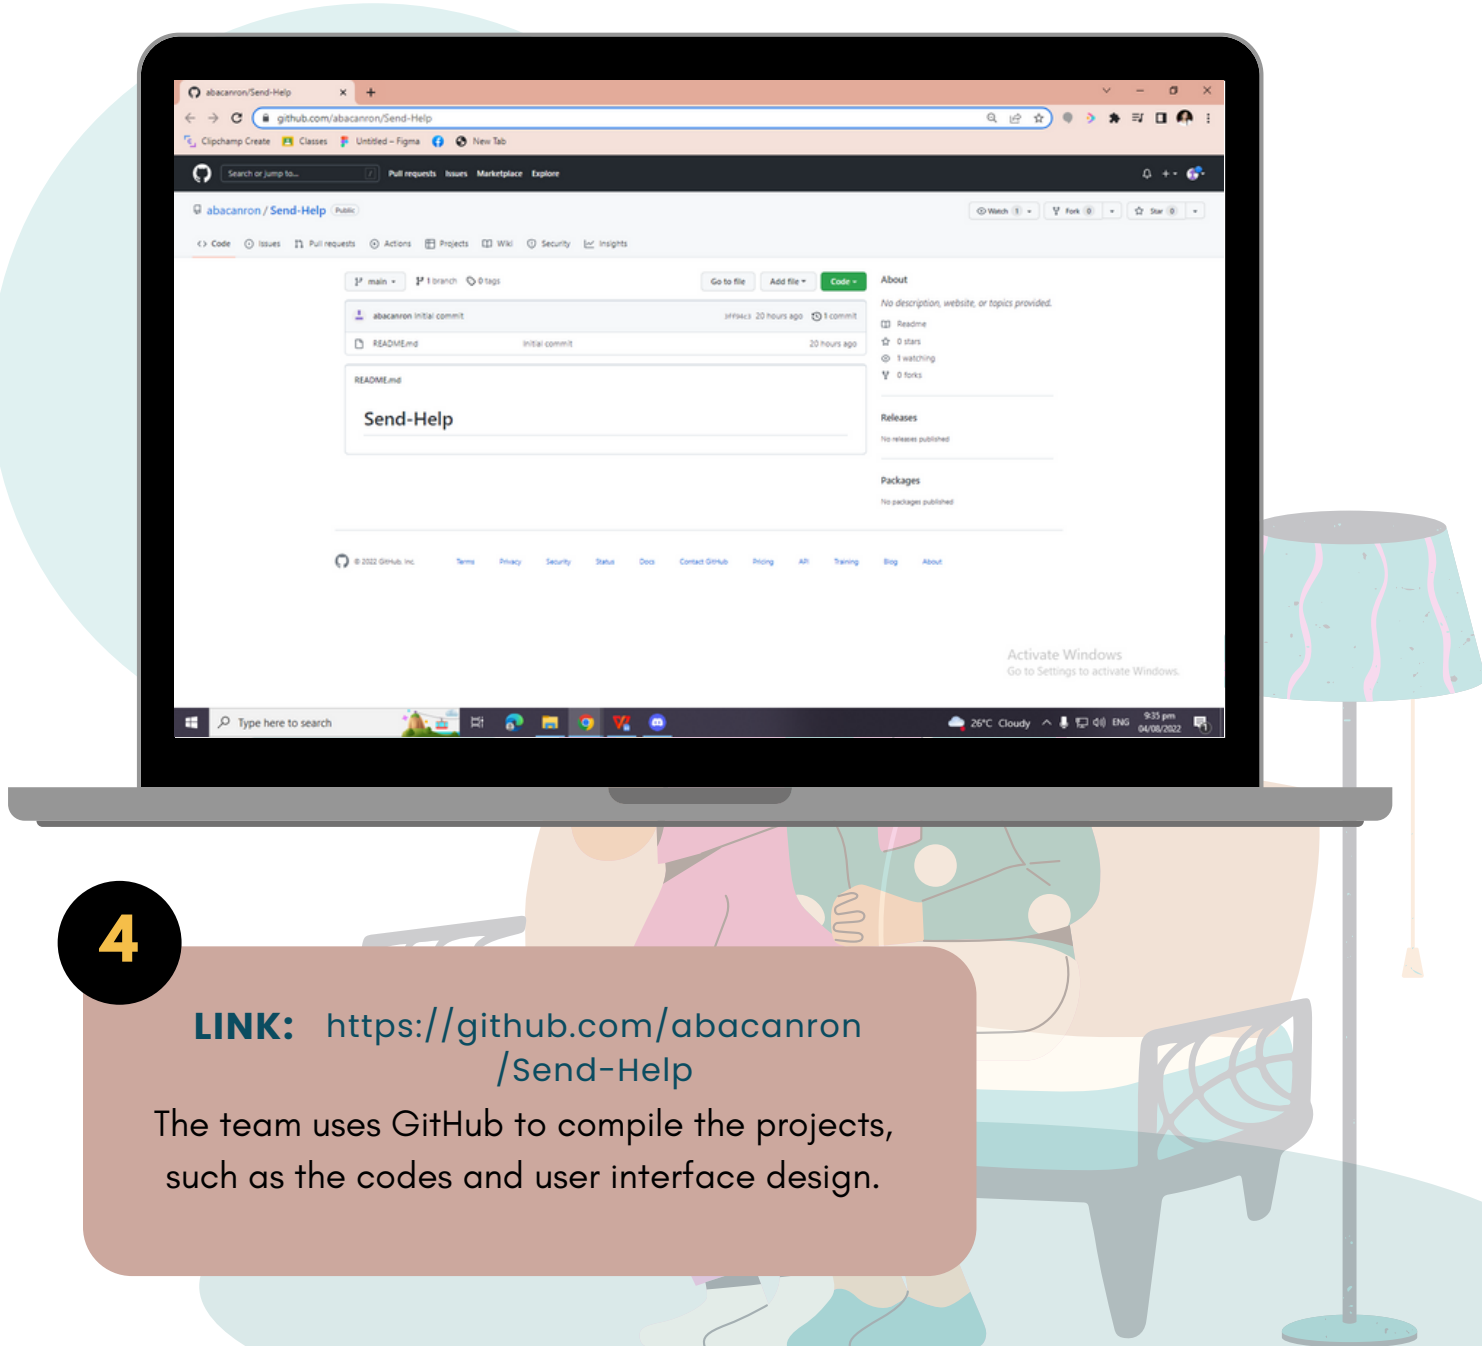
abacanron/Send-Help

github.com/abacanron/Send-Help

Clipchamp Create Classes Untitled – Figma New Tab

Search or jump to... Pull requests Issues Marketplace Explore

abacanron / Send-Help Public

Watch 1 Fork 0 Star 0

Code Issues Pull requests Actions Projects Wiki Security Insights

main 1 branch 0 tags Go to file Add file Code

abacanron initial commit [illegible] 20 hours ago 1 commit

README.md initial commit 20 hours ago

README.md

Send-Help

About

No description, website, or topics provided.

Readme

0 stars

1 watching

0 forks

Releases

No releases published

Packages

No packages published

© 2022 GitHub, Inc. Terms Privacy Security Status Docs Contact GitHub Pricing API Training Blog About

Activate Windows
Go to Settings to activate Windows.

Type here to search

26°C Cloudy ENG 9:35 pm 04/08/2022

4

LINK: https://github.com/abacanron/Send-Help

The team uses GitHub to compile the projects, such as the codes and user interface design.